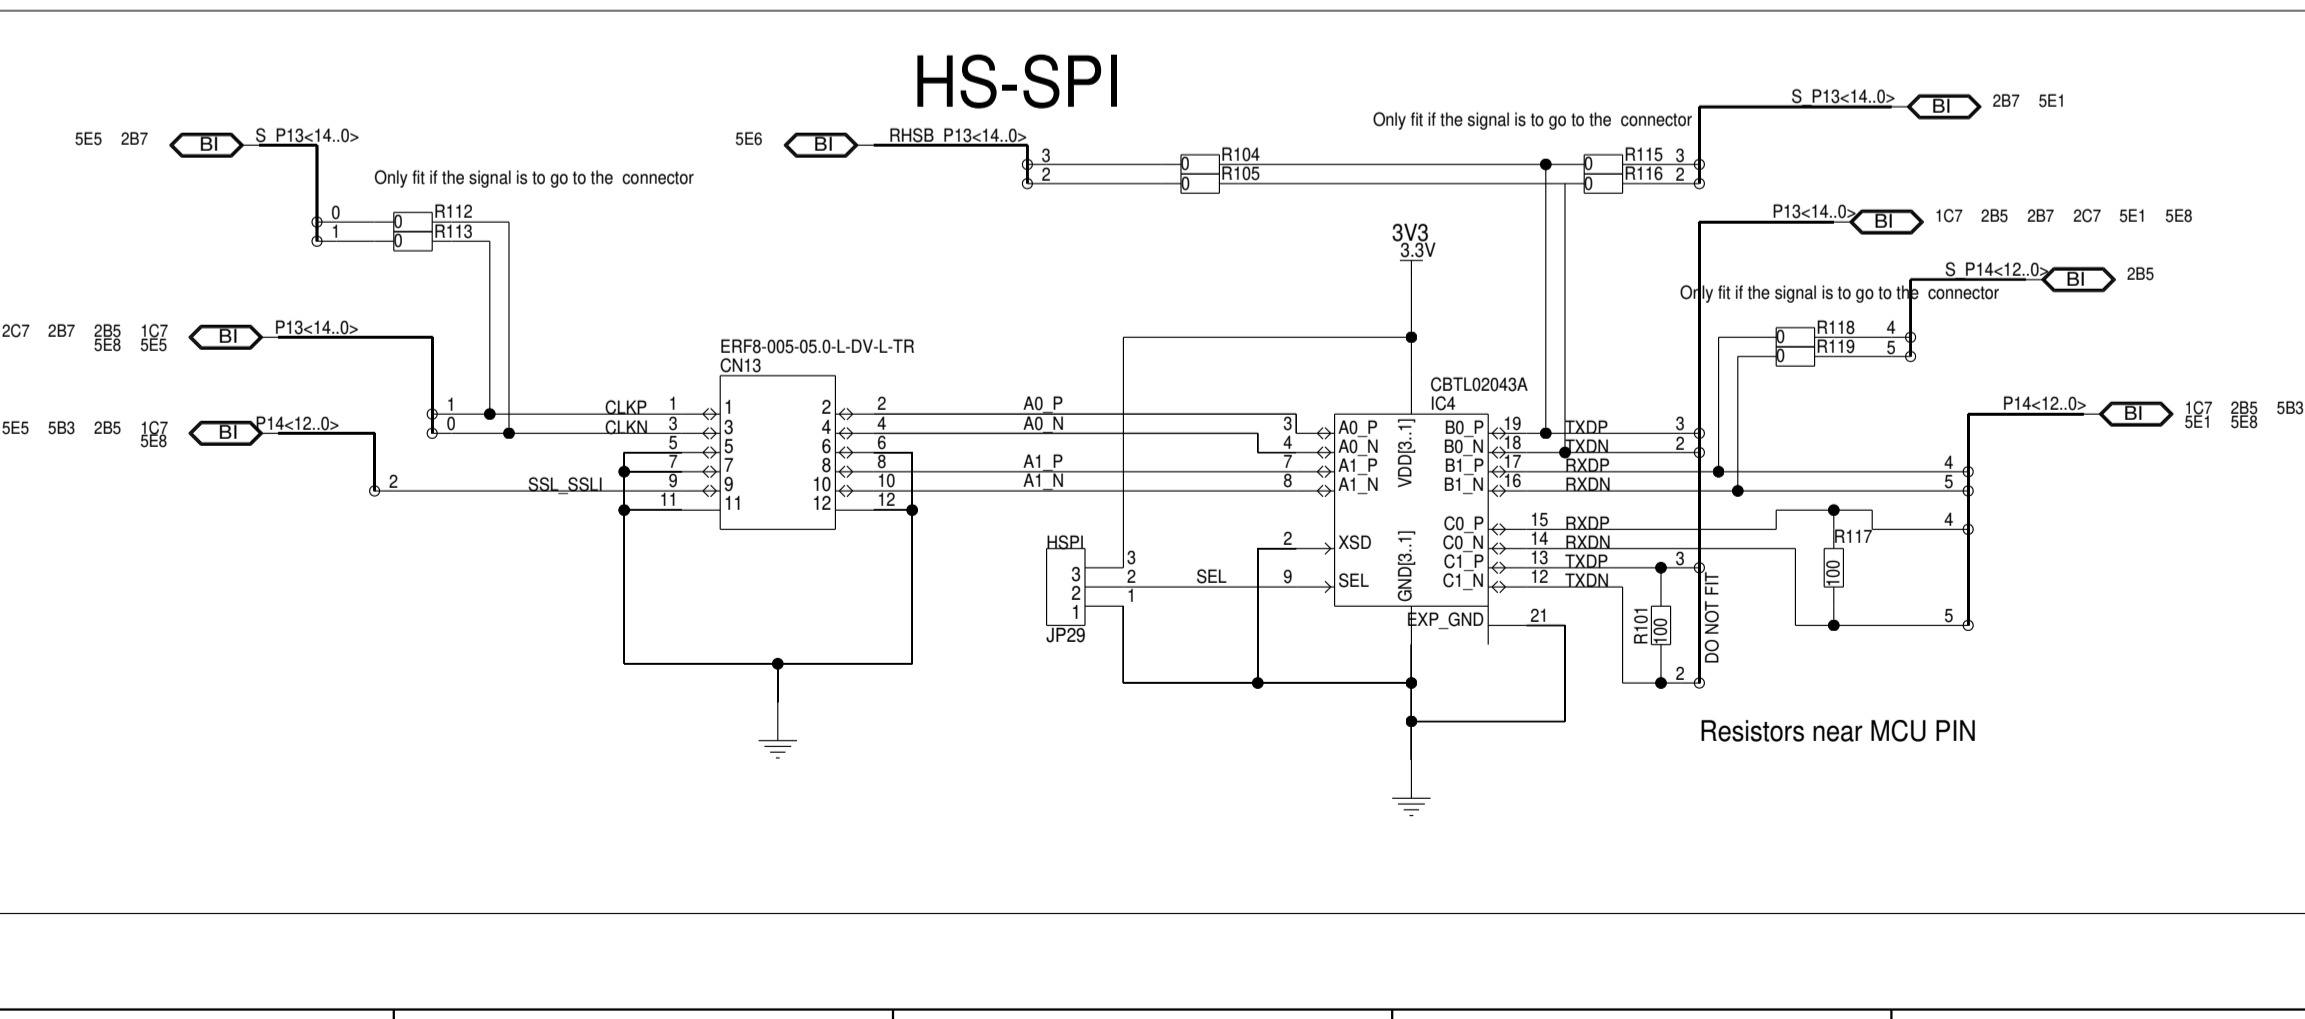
HS-SPI

5E5 2B7 BI S_P13<14..0>

Only fit if the signal is to go to the connector

0 1 0 R112 0 R113

5E6 BI RHSB_P13<14..0>

3 2 0 R104 0 R105

Only fit if the signal is to go to the connector

S_P13<14..0> BI 2B7 5E1

0 R115 3 0 R116 2

P13<14..0> BI 1C7 2B5 2B7 2C7 5E1 5E8

3V3 3.3V

S_P14<12..0> BI 2B5

Only fit if the signal is to go to the connector

0 R118 4 0 R119 5

2C7 2B7 2B5 5E8 1C7 5E5 BI P13<14..0>

ERF8-005-05.0-L-DV-L-TR CN13

1 0 CLKP CLKN 1 3 5 7 9 11 1 3 5 7 9 11 2 4 6 8 10 12 2 4 6 8 10 12

5E5 5B3 2B5 1C7 5E8 BI P14<12..0>

2 SSL_SSLI

A0_P A0_N A1_P A1_N

CBTL02043A IC4

3 4 7 8 A0_P A0_N A1_P A1_N VDD[3..1] B0_P B0_N B1_P B1_N 19 18 17 16 TXDP TXDN RXDP RXDN 3 2

P14<12..0> BI 1C7 5E1 2B5 5E8 5B3

4 5

HSPI 3 3 2 SEL 2 1 1 JP29

2 XSD 9 SEL GND[3..1] C0_P C0_N C1_P C1_N 15 14 13 12 RXDP RXDN TXDP TXDN 3

EXP_GND 21

R101 100 2 DO NOT FIT

R117 100 4 5

Resistors near MCU PIN